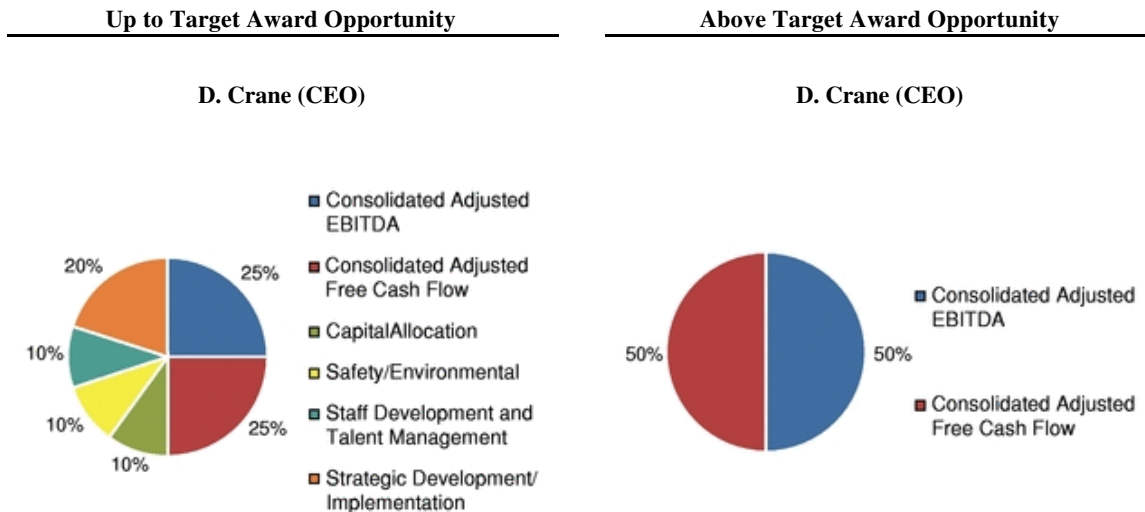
**Up to Target Award Opportunity**

**D. Crane (CEO)**

20%
25%
10%
10%
25%
10%

Consolidated Adjusted EBITDA
Consolidated Adjusted Free Cash Flow
CapitalAllocation
Safety/Environmental
Staff Development and Talent Management
Strategic Development/ Implementation

**Above Target Award Opportunity**

**D. Crane (CEO)**

50%
50%

Consolidated Adjusted EBITDA
Consolidated Adjusted Free Cash Flow